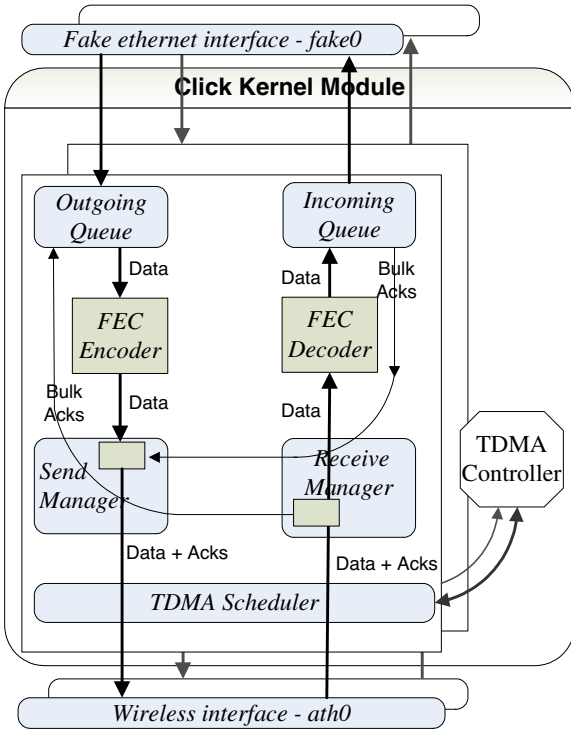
Fake ethernet interface - fake0

Click Kernel Module

Outgoing Queue

Incoming Queue

Data

Data

Bulk Acks

FEC Encoder

FEC Decoder

Bulk Acks

Data

Data

Send Manager

Receive Manager

TDMA Controller

Data + Acks

Data + Acks

TDMA Scheduler

Wireless interface - ath0